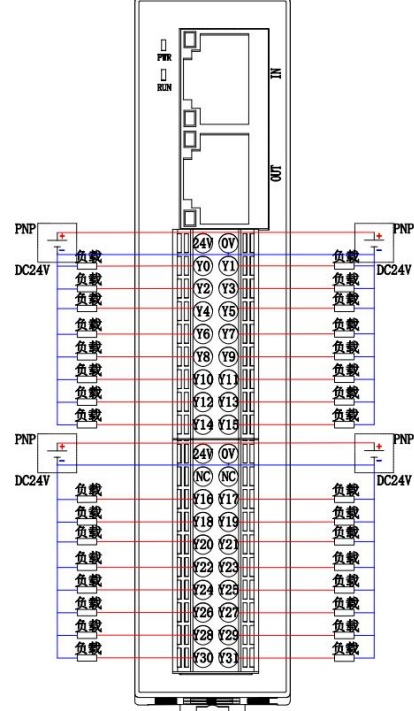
PWR
RUN
IN
OUT

PNP
+
-
DC24V

PNP
+
-
DC24V

24V 0V
Y0 Y1
Y2 Y3
Y4 Y5
Y6 Y7
Y8 Y9
Y10 Y11
Y12 Y13
Y14 Y15

负载 负载
负载 负载
负载 负载
负载 负载
负载 负载
负载 负载
负载 负载
负载 负载

PNP
+
-
DC24V

PNP
+
-
DC24V

24V 0V
NC NC
Y16 Y17
Y18 Y19
Y20 Y21
Y22 Y23
Y24 Y25
Y26 Y27
Y28 Y29
Y30 Y31

负载 负载
负载 负载
负载 负载
负载 负载
负载 负载
负载 负载
负载 负载
负载 负载